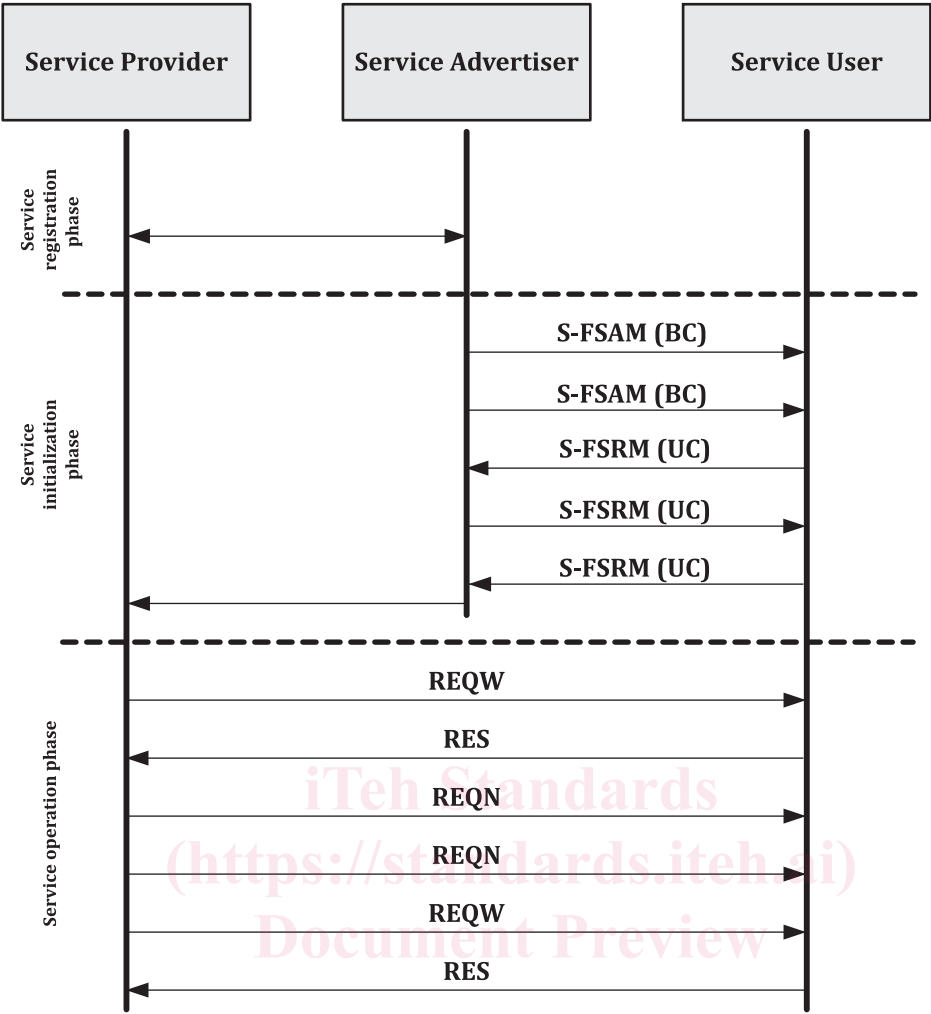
Service Provider

Service Advertiser

Service User

Service registration phase

Service initialization phase

S-FSAM (BC)

S-FSAM (BC)

S-FSRM (UC)

S-FSRM (UC)

S-FSRM (UC)

Service operation phase

REQW

RES

REQN

REQN

REQW

RES

iTeh Standards
(https://standards.iteh.ai)
Document Preview